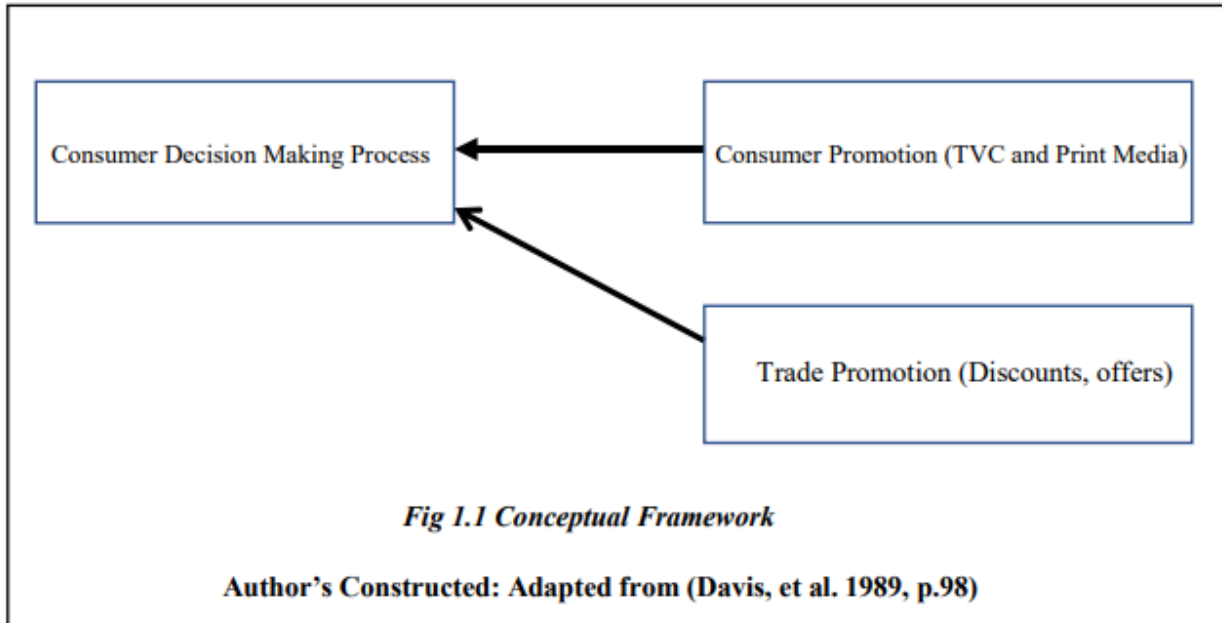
Consumer Decision Making Process

Consumer Promotion (TVC and Print Media)

Trade Promotion (Discounts, offers)

*Fig 1.1 Conceptual Framework*

**Author's Constructed: Adapted from (Davis, et al. 1989, p.98)**